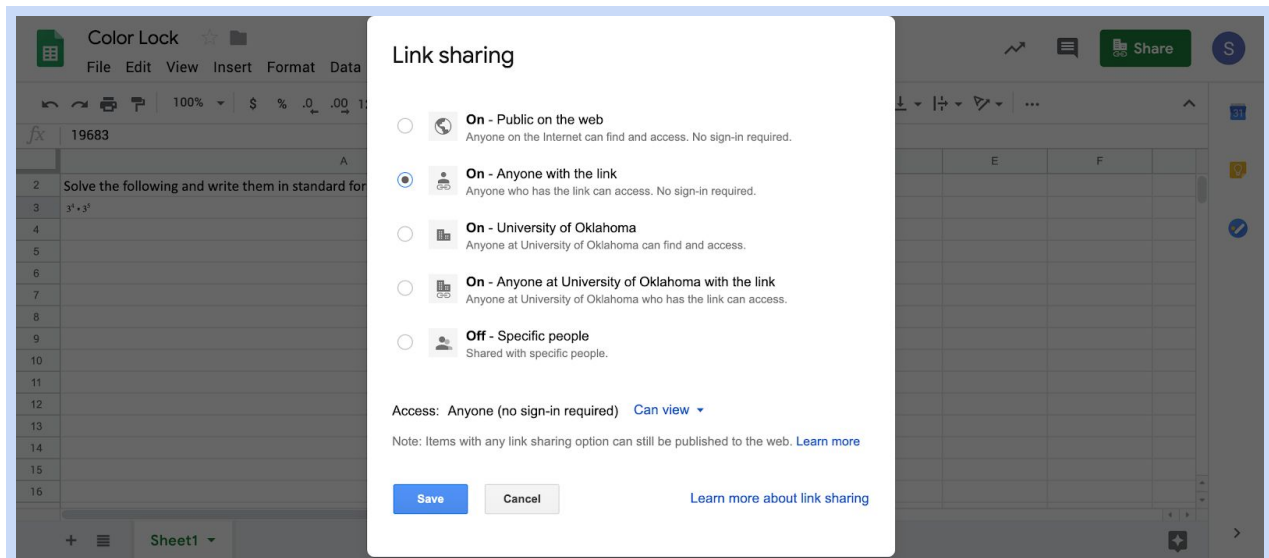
Color Lock

File Edit View Insert Format Data

Share

S

100% $ % .0 .00 12

$fx$ 19683

A E F

2 Solve the following and write them in standard for

3 $3^4 \cdot 3^5$

4
5
6
7
8
9
10
11
12
13
14
15
16

Sheet1

Link sharing

On - Public on the web
Anyone on the Internet can find and access. No sign-in required.

On - Anyone with the link
Anyone who has the link can access. No sign-in required.

On - University of Oklahoma
Anyone at University of Oklahoma can find and access.

On - Anyone at University of Oklahoma with the link
Anyone at University of Oklahoma who has the link can access.

Off - Specific people
Shared with specific people.

Access: Anyone (no sign-in required) Can view

Note: Items with any link sharing option can still be published to the web. Learn more

Save Cancel Learn more about link sharing